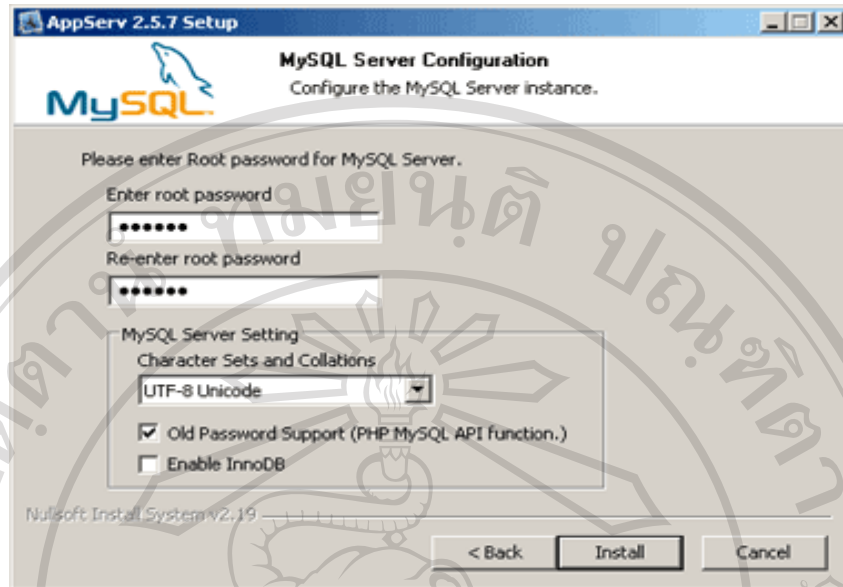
AppServ 2.5.7 Setup

MySQL Server Configuration
Configure the MySQL Server instance.

MySQL

Please enter Root password for MySQL Server.

Enter root password
••••••
Re-enter root password
••••••

MySQL Server Setting
Character Sets and Collations
UTF-8 Unicode
Old Password Support (PHP MySQL API function.)
Enable InnoDB

Nullsoft Install System v2.19

< Back
Install
Cancel

ลิขสิทธิ์มหาวิทยาลัยเชียงใหม่